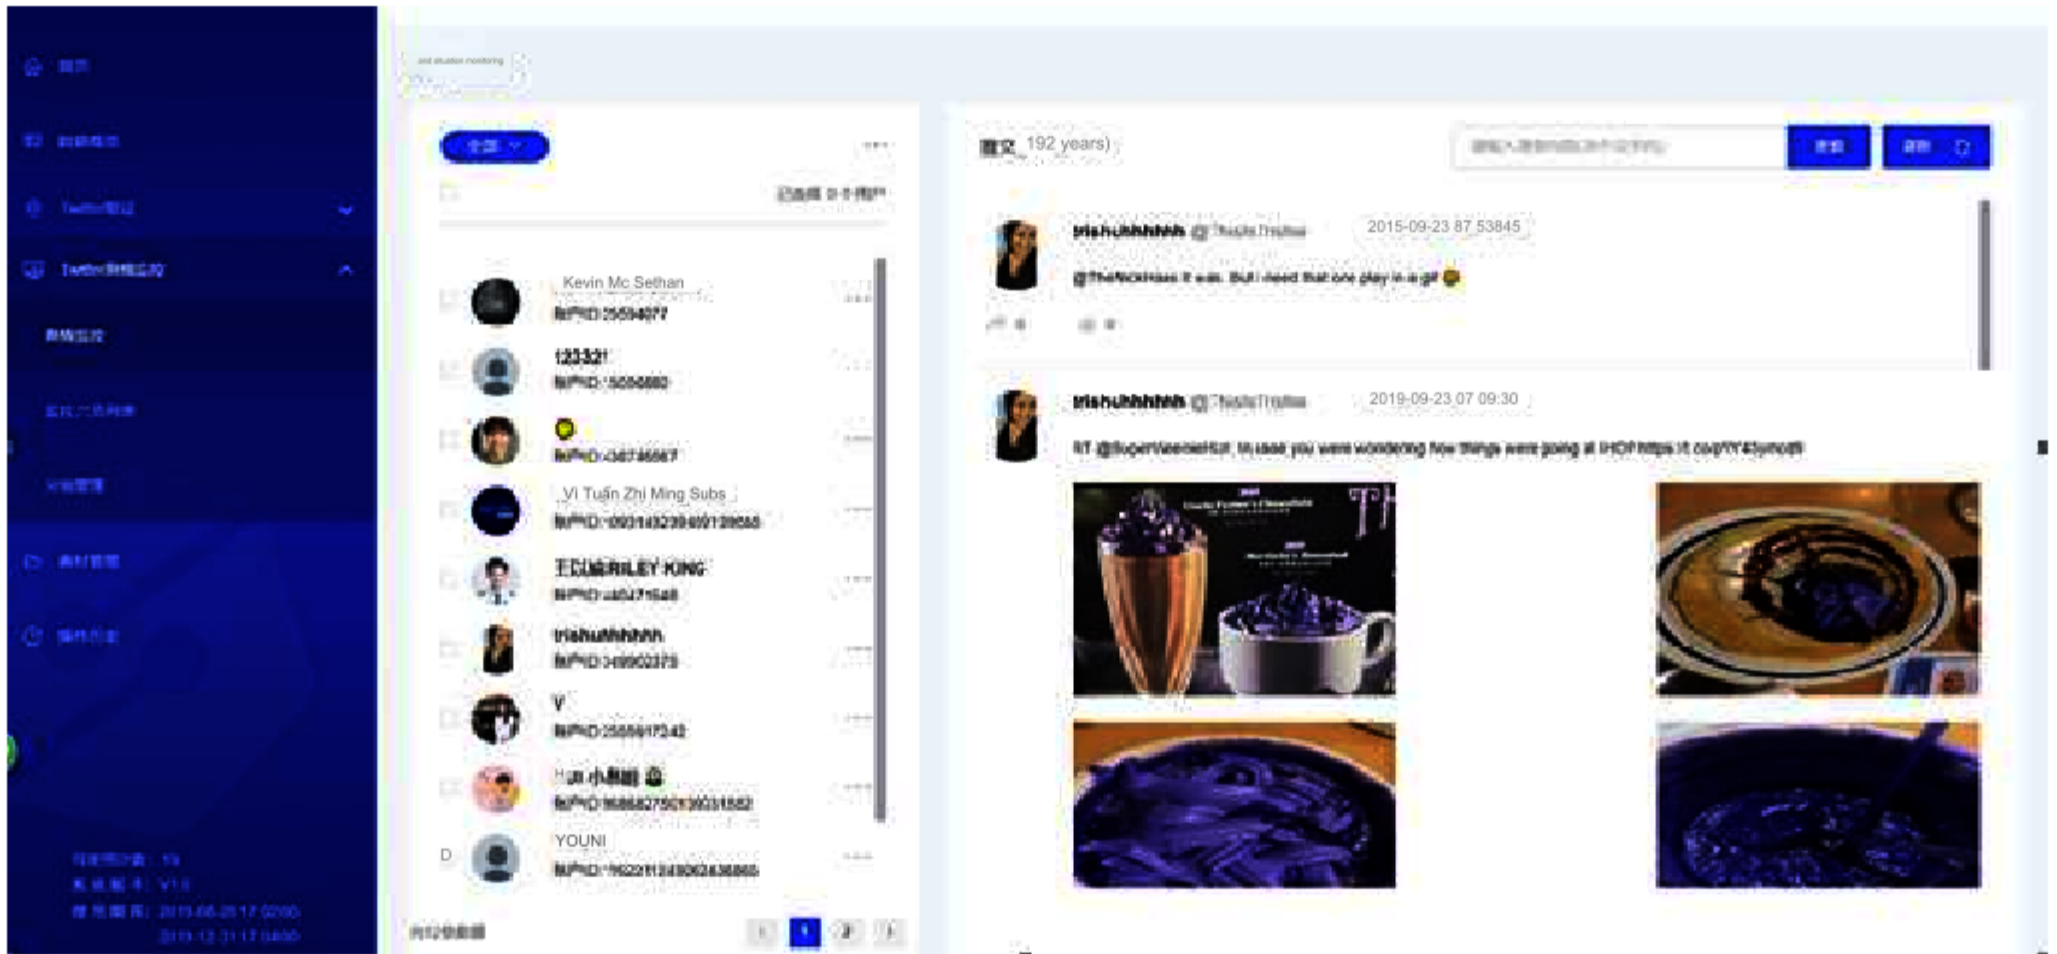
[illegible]

Twitter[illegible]

Twitter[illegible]

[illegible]

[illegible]

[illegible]

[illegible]

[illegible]

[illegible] V1.0

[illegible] 2019-06-25 17:02:00

2019-12-31 17:04:00

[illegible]

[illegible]

Kevin Mc Sethan
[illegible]ID:25694077

123321
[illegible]ID:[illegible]

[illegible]ID:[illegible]

Vi Tuấn Zhi Ming Subs
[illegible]ID:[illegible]

王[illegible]RILEY KING
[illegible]ID:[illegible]

trishuhhhhhh
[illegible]ID:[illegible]

V
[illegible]ID:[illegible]

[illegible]
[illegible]ID:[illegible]

YOUNI
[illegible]ID:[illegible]

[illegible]

1 2

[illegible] 192 years)

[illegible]

trishuhhhhhh @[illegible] 2015-09-23 07:53:45

@TheNickHaas It was. But I need that one play in a gif

trishuhhhhhh @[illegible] 2019-09-23 07:09:30

RT @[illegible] in case you were wondering how things were going at IHOP https://t.co/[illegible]